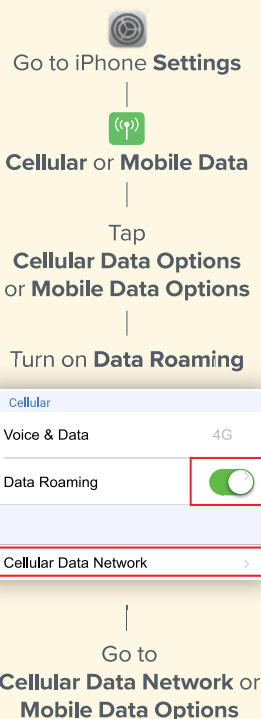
Go to iPhone Settings

Cellular or Mobile Data

Tap
Cellular Data Options
or Mobile Data Options

Turn on Data Roaming

Cellular

Voice & Data 4G

Data Roaming

Cellular Data Network

Go to
Cellular Data Network or
Mobile Data Options